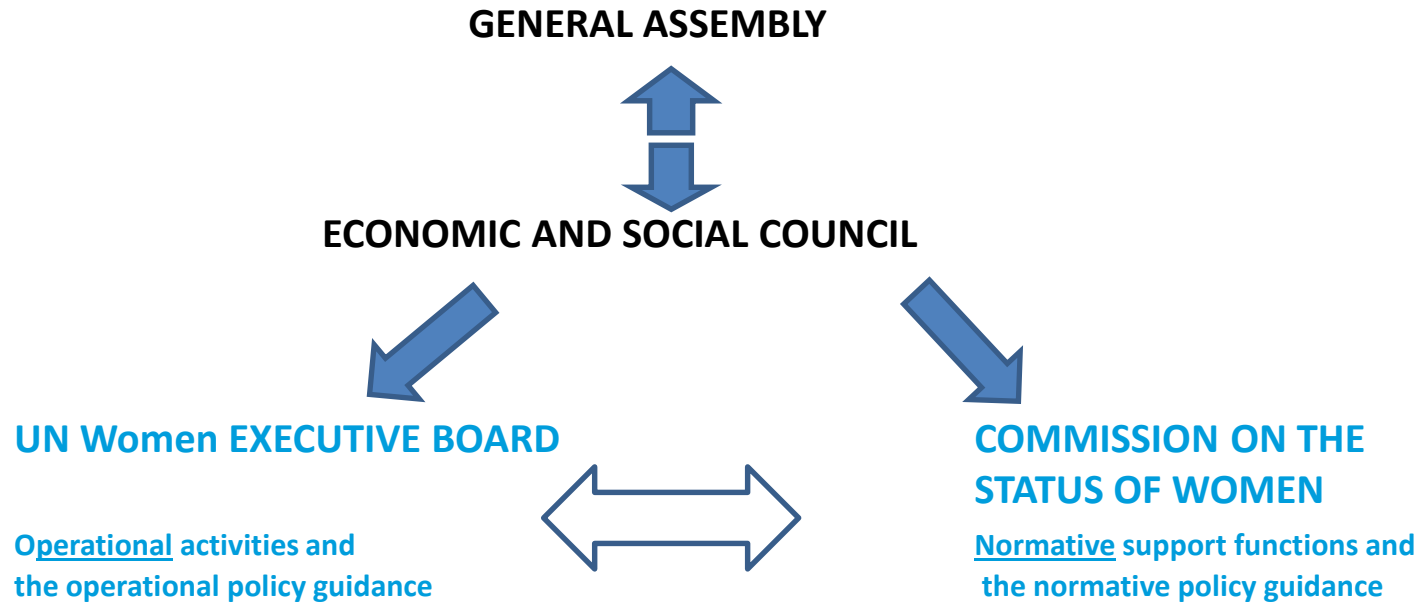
GENERAL ASSEMBLY

ECONOMIC AND SOCIAL COUNCIL

UN Women EXECUTIVE BOARD

Operational activities and the operational policy guidance

COMMISSION ON THE STATUS OF WOMEN

Normative support functions and the normative policy guidance